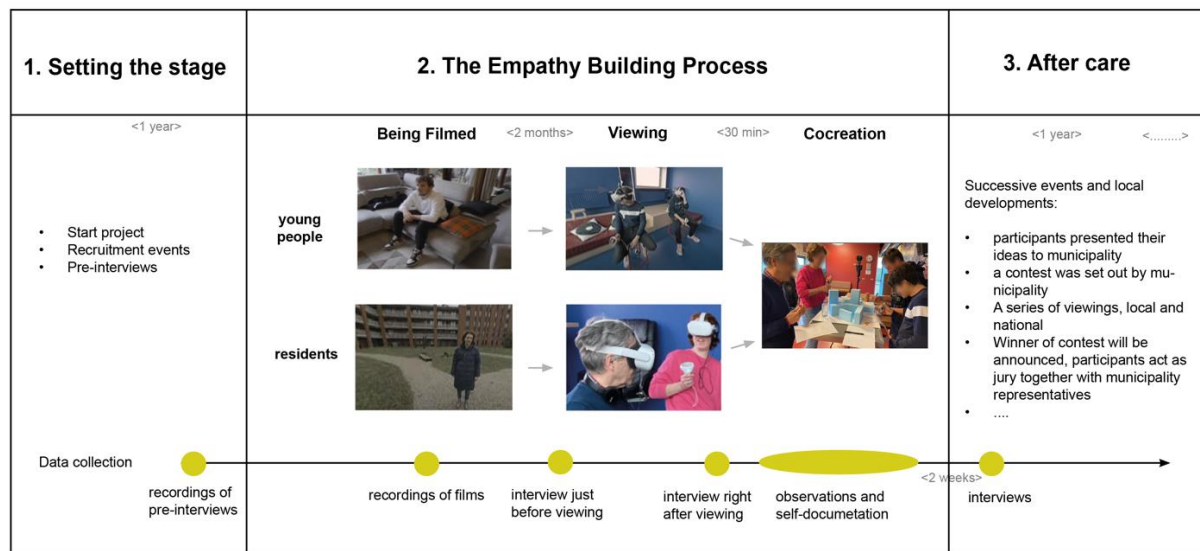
| 1. Setting the stage | 2. The Empathy Building Process | 3. After care |
|---|---|---|

<1 year>

- Start project
- Recruitment events
- Pre-interviews

Being Filmed <2 months> Viewing <30 min> Cocreation

young people

residents

<1 year> <........>

Successive events and local developments:

- participants presented their ideas to municipality
- a contest was set out by municipality
- A series of viewings, local and national
- Winner of contest will be announced, participants act as jury together with municipality representatives
- ....

Data collection

recordings of pre-interviews

recordings of films

interview just before viewing

interview right after viewing

observations and self-documetation

<2 weeks>

interviews